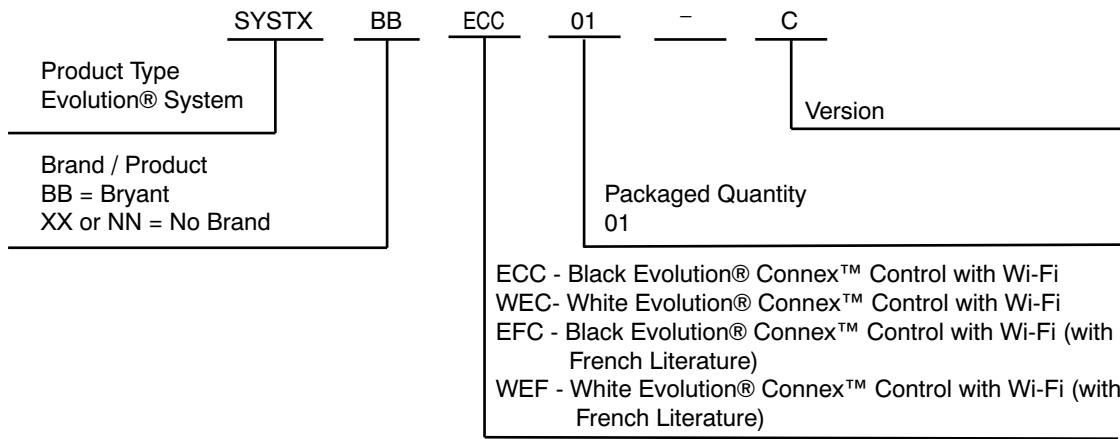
SYSTX BB ECC 01 – C

Product Type
Evolution® System

Brand / Product
BB = Bryant
XX or NN = No Brand

Version

Packaged Quantity
01

ECC - Black Evolution® Connex™ Control with Wi-Fi
WEC- White Evolution® Connex™ Control with Wi-Fi
EFC - Black Evolution® Connex™ Control with Wi-Fi (with French Literature)
WEF - White Evolution® Connex™ Control with Wi-Fi (with French Literature)